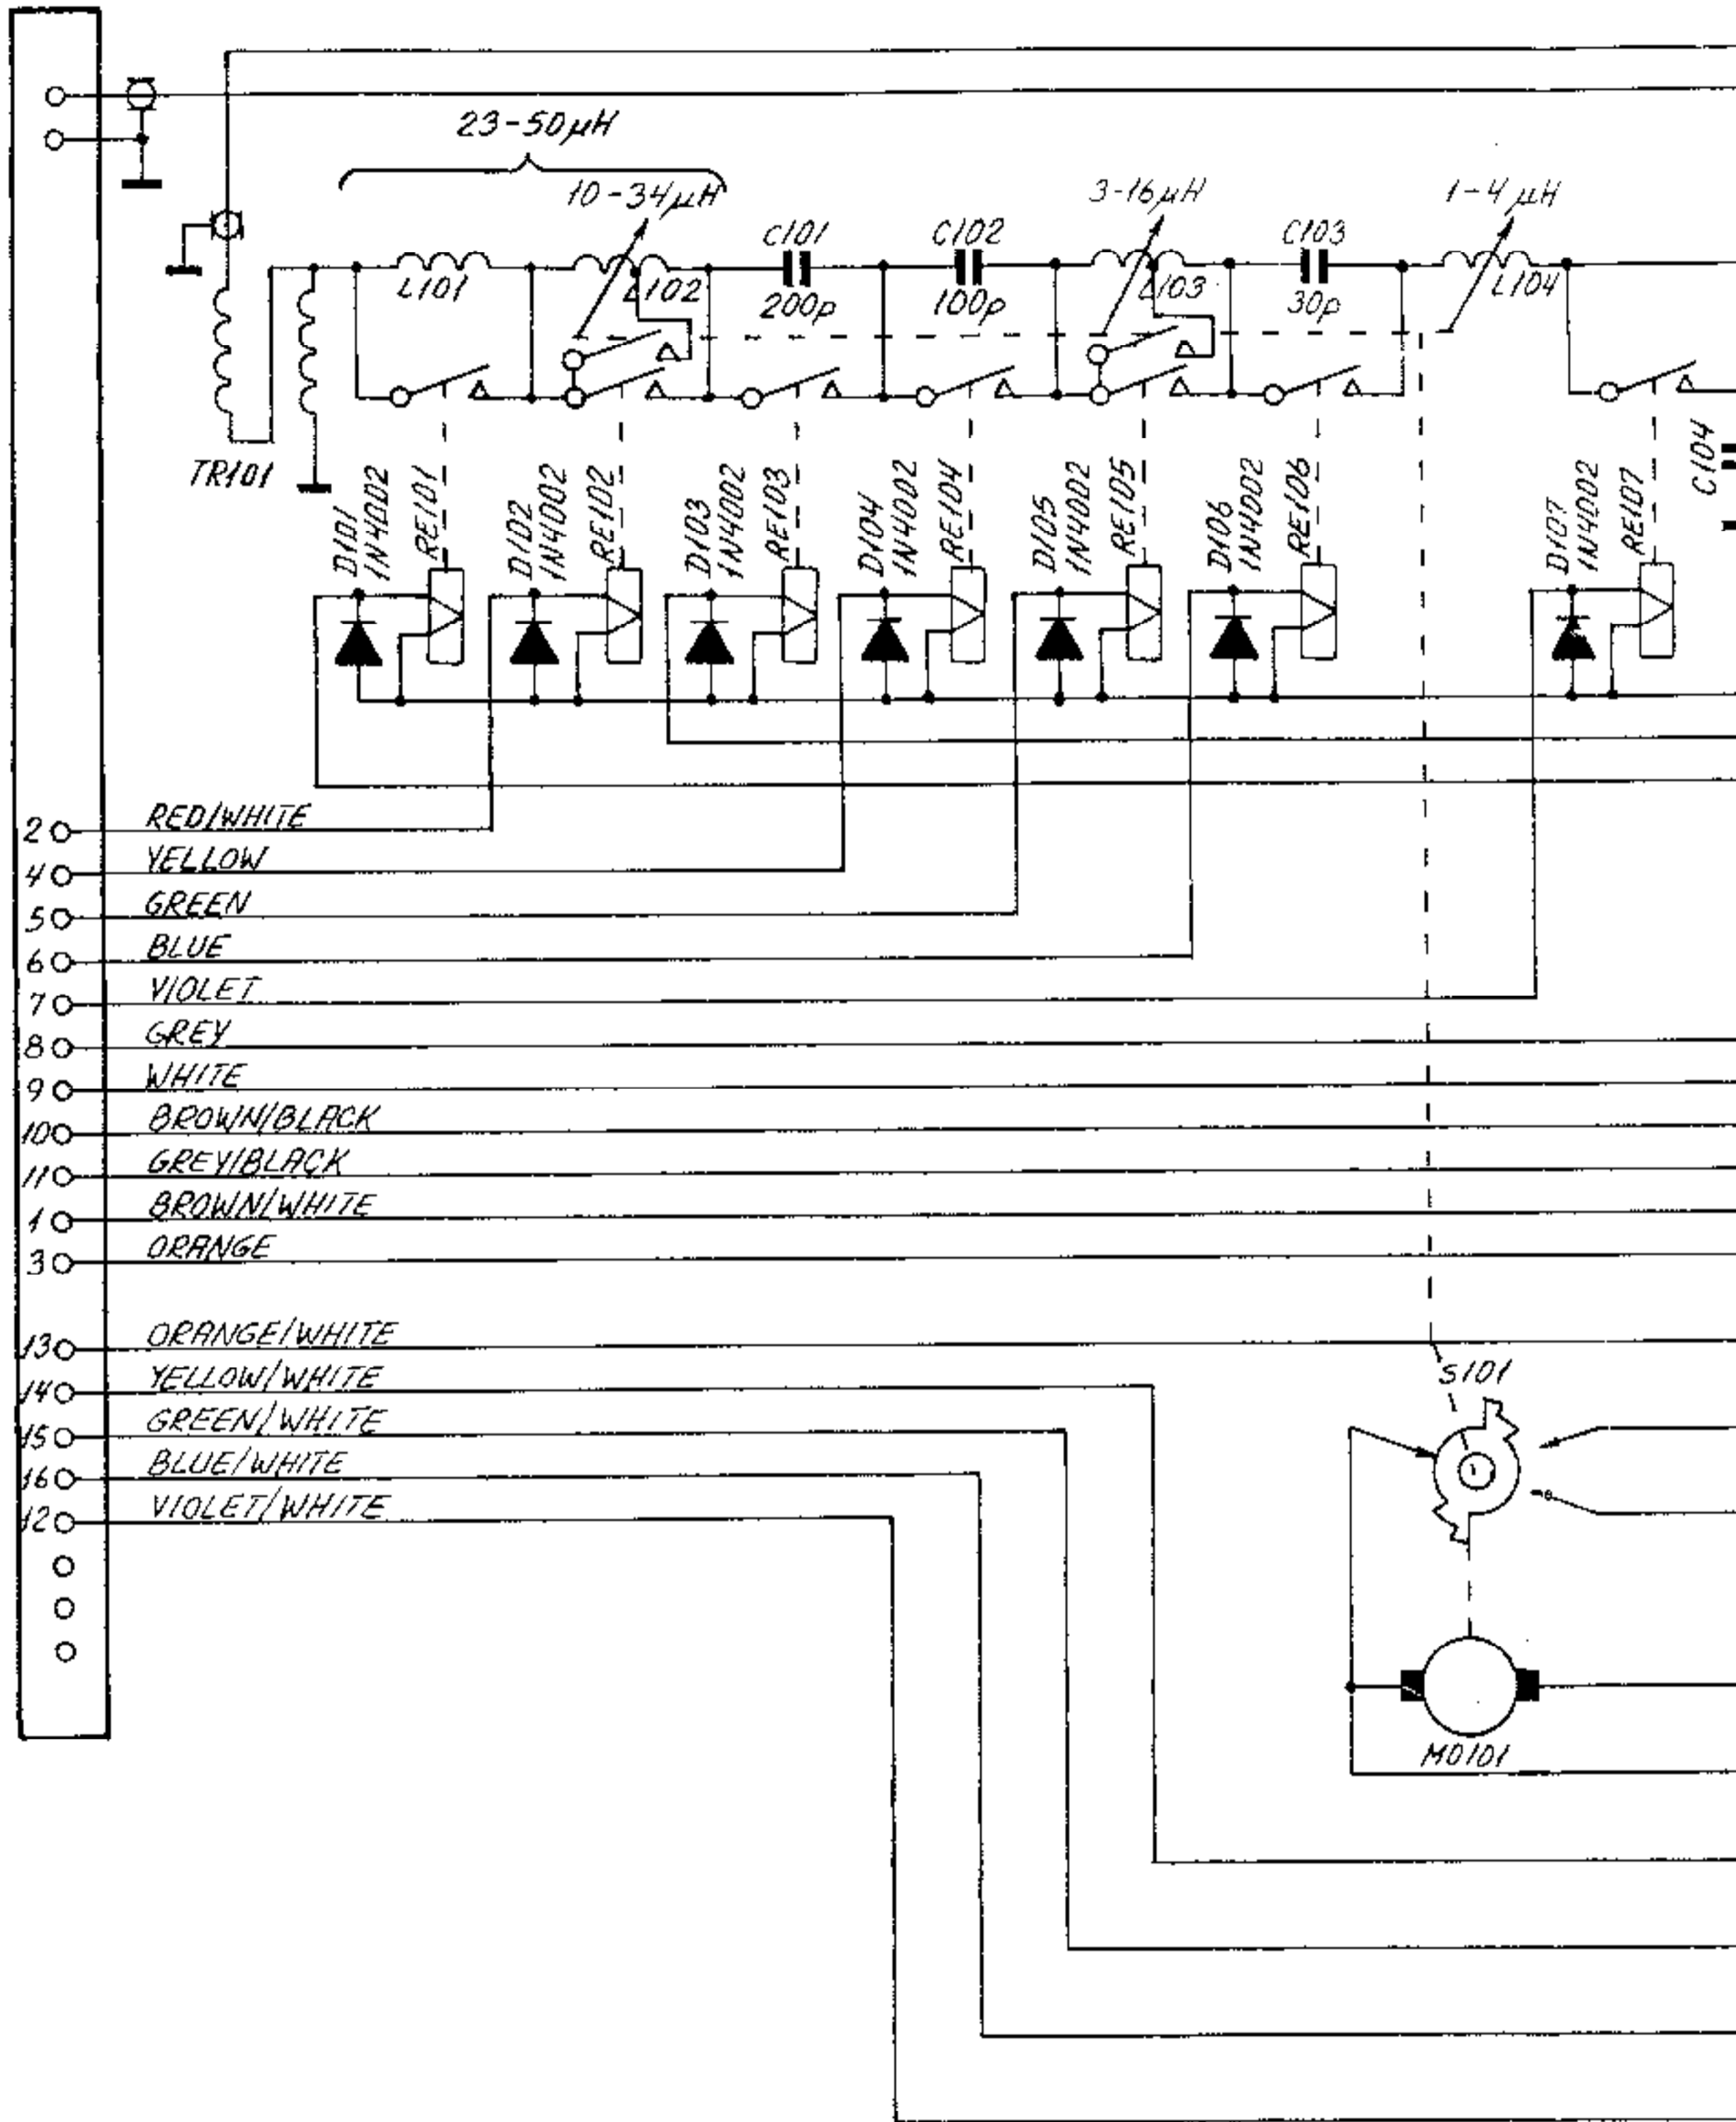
23-50μH
10-34μH
3-16μH
1-4μH
C101
C102
C103
L101
L102
L103
L104
200p
100p
30p
C104
TR101
D101 1N4002
RE101
D102 1N4002
RE102
D103 1N4002
RE103
D104 1N4002
RE104
D105 1N4002
RE105
D106 1N4002
RE106
D107 1N4002
RE107
2 RED/WHITE
4 YELLOW
5 GREEN
6 BLUE
7 VIOLET
8 GREY
9 WHITE
10 BROWN/BLACK
11 GREY/BLACK
1 BROWN/WHITE
3 ORANGE
13 ORANGE/WHITE
14 YELLOW/WHITE
15 GREEN/WHITE
16 BLUE/WHITE
12 VIOLET/WHITE
S101
MO101